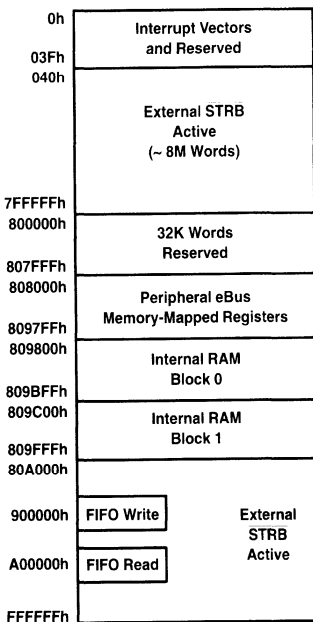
0h
Interrupt Vectors and Reserved
03Fh
040h
External STRB Active (~ 8M Words)
7FFFFFh
800000h
32K Words Reserved
807FFFh
808000h
Peripheral eBus Memory-Mapped Registers
8097FFh
809800h
Internal RAM Block 0
809BFFh
809C00h
Internal RAM Block 1
809FFFh
80A000h
900000h
FIFO Write
External $\overline{STRB}$ Active
A00000h
FIFO Read
FFFFFFh